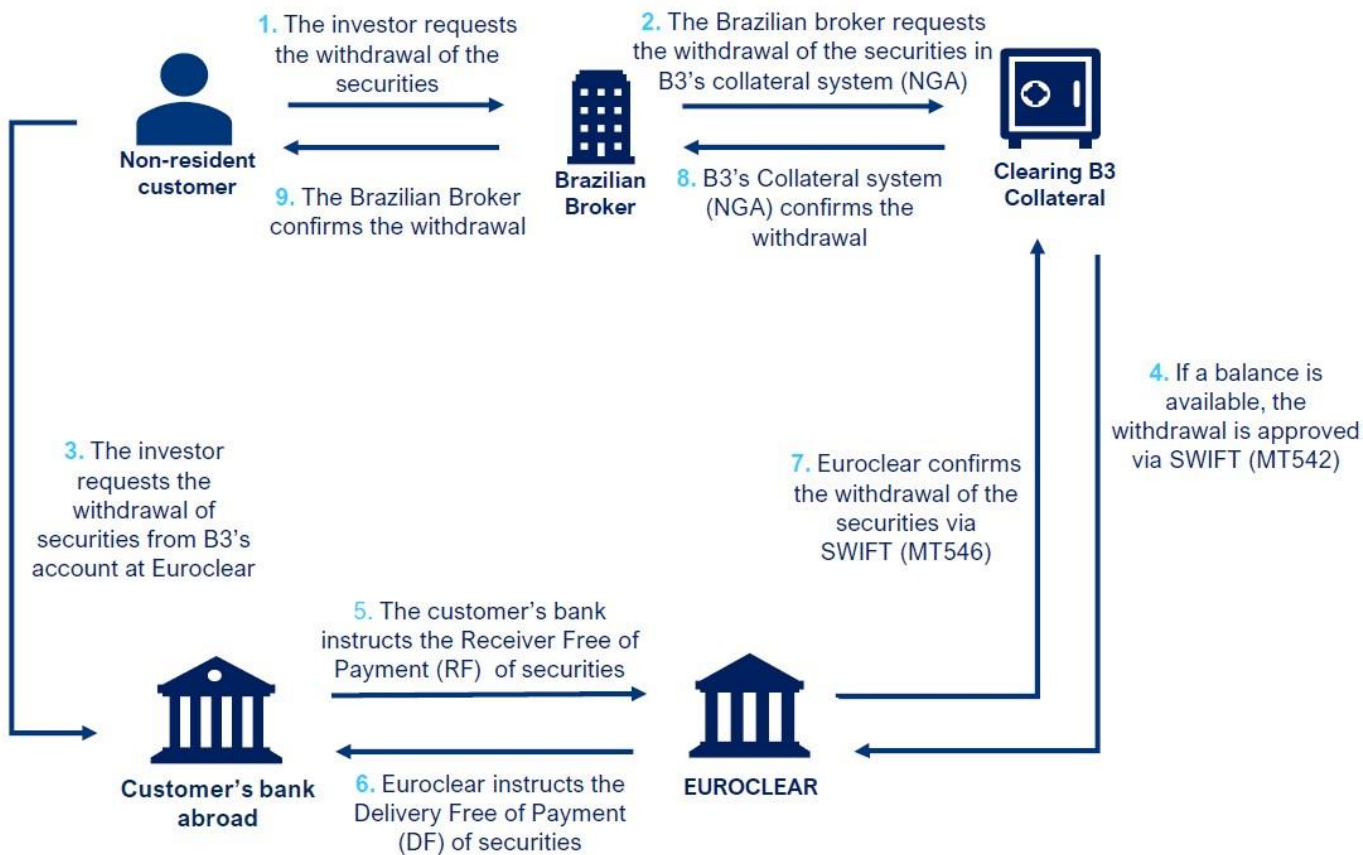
1. The investor requests the withdrawal of the securities

2. The Brazilian broker requests the withdrawal of the securities in B3's collateral system (NGA)

Non-resident customer

Brazilian Broker

Clearing B3 Collateral

9. The Brazilian Broker confirms the withdrawal

8. B3's Collateral system (NGA) confirms the withdrawal

4. If a balance is available, the withdrawal is approved via SWIFT (MT542)

3. The investor requests the withdrawal of securities from B3's account at Euroclear

7. Euroclear confirms the withdrawal of the securities via SWIFT (MT546)

5. The customer's bank instructs the Receiver Free of Payment (RF) of securities

Customer's bank abroad

EUROCLEAR

6. Euroclear instructs the Delivery Free of Payment (DF) of securities